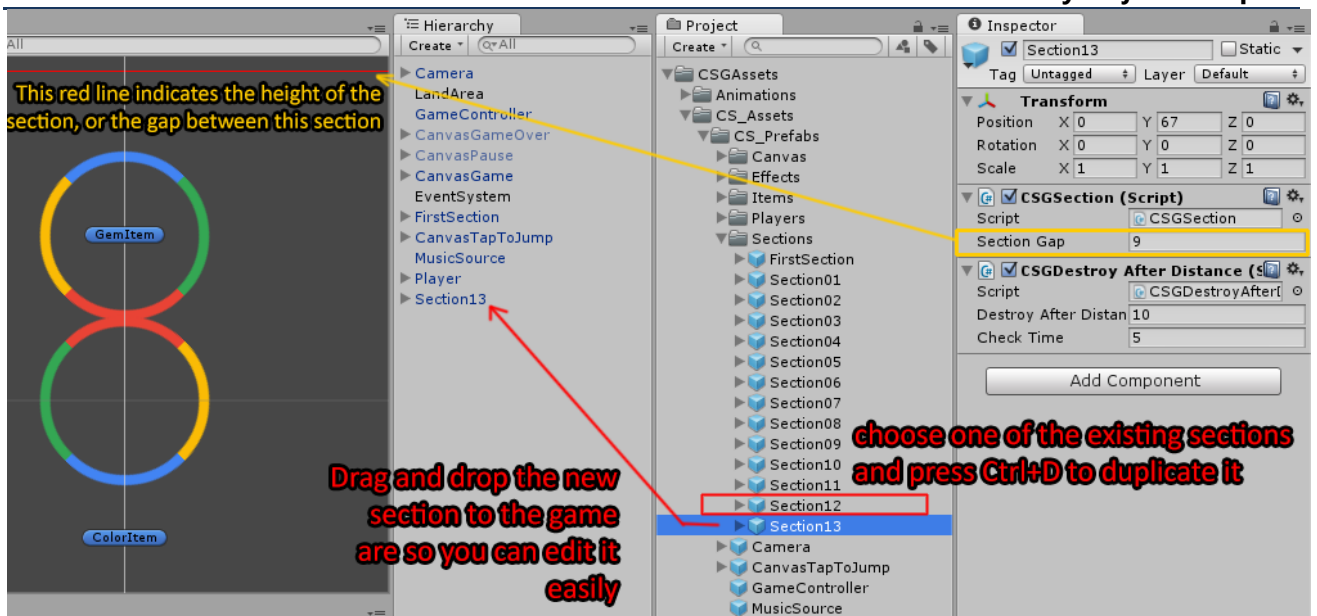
All

This red line indicates the height of the section, or the gap between this section

GemItem

ColorItem

Hierarchy
Create
All
Camera
LandArea
GameController
CanvasGameOver
CanvasPause
CanvasGame
EventSystem
FirstSection
CanvasTapToJump
MusicSource
Player
Section13

Drag and drop the new section to the game are so you can edit it easily

Project
Create
CSGAssets
Animations
CS_Assets
CS_Prefabs
Canvas
Effects
Items
Players
Sections
FirstSection
Section01
Section02
Section03
Section04
Section05
Section06
Section07
Section08
Section09
Section10
Section11
Section12
Section13
Camera
CanvasTapToJump
GameController
MusicSource

choose one of the existing sections and press Ctrl+D to duplicate it

Inspector
Section13
Static
Tag Untagged
Layer Default
Transform
Position X 0 Y 67 Z 0
Rotation X 0 Y 0 Z 0
Scale X 1 Y 1 Z 1
CSGSection (Script)
Script CSGSection
Section Gap 9
CSGDestroy After Distance (S
Script CSGDestroyAfter[
Destroy After Distan 10
Check Time 5
Add Component